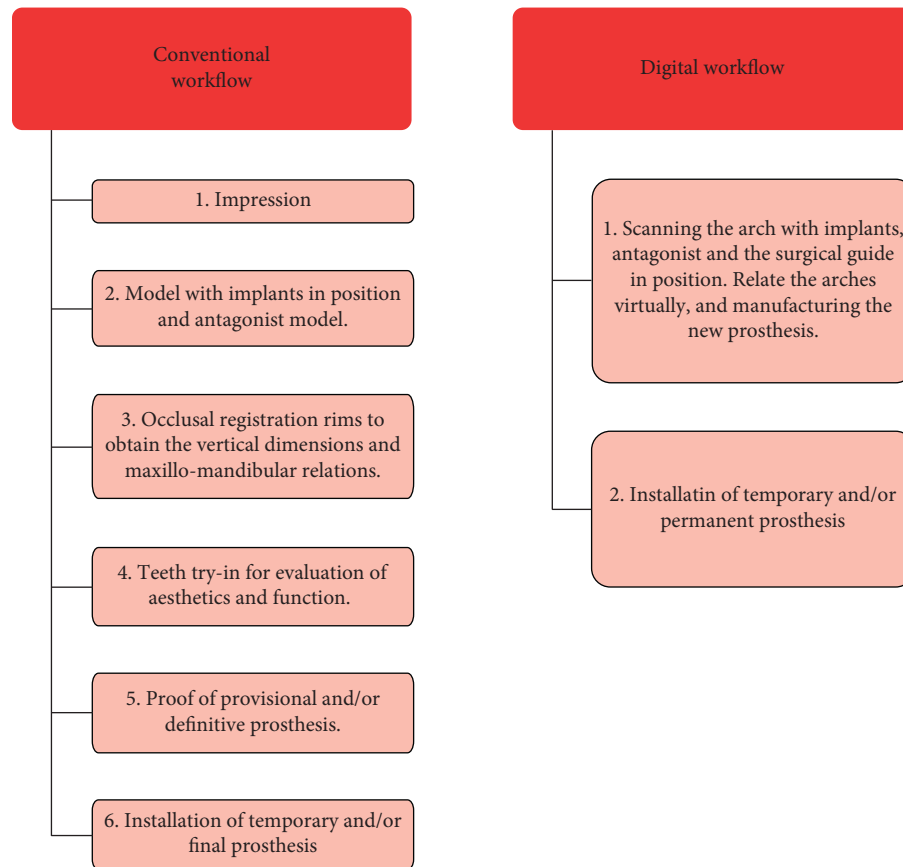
Conventional workflow

1. Impression

2. Model with implants in position and antagonist model.

3. Occlusal registration rims to obtain the vertical dimensions and maxillo-mandibular relations.

4. Teeth try-in for evaluation of aesthetics and function.

5. Proof of provisional and/or definitive prosthesis.

6. Installation of temporary and/or final prosthesis

Digital workflow

1. Scanning the arch with implants, antagonist and the surgical guide in position. Relate the arches virtually, and manufacturing the new prosthesis.

2. Installatin of temporary and/or permanent prosthesis